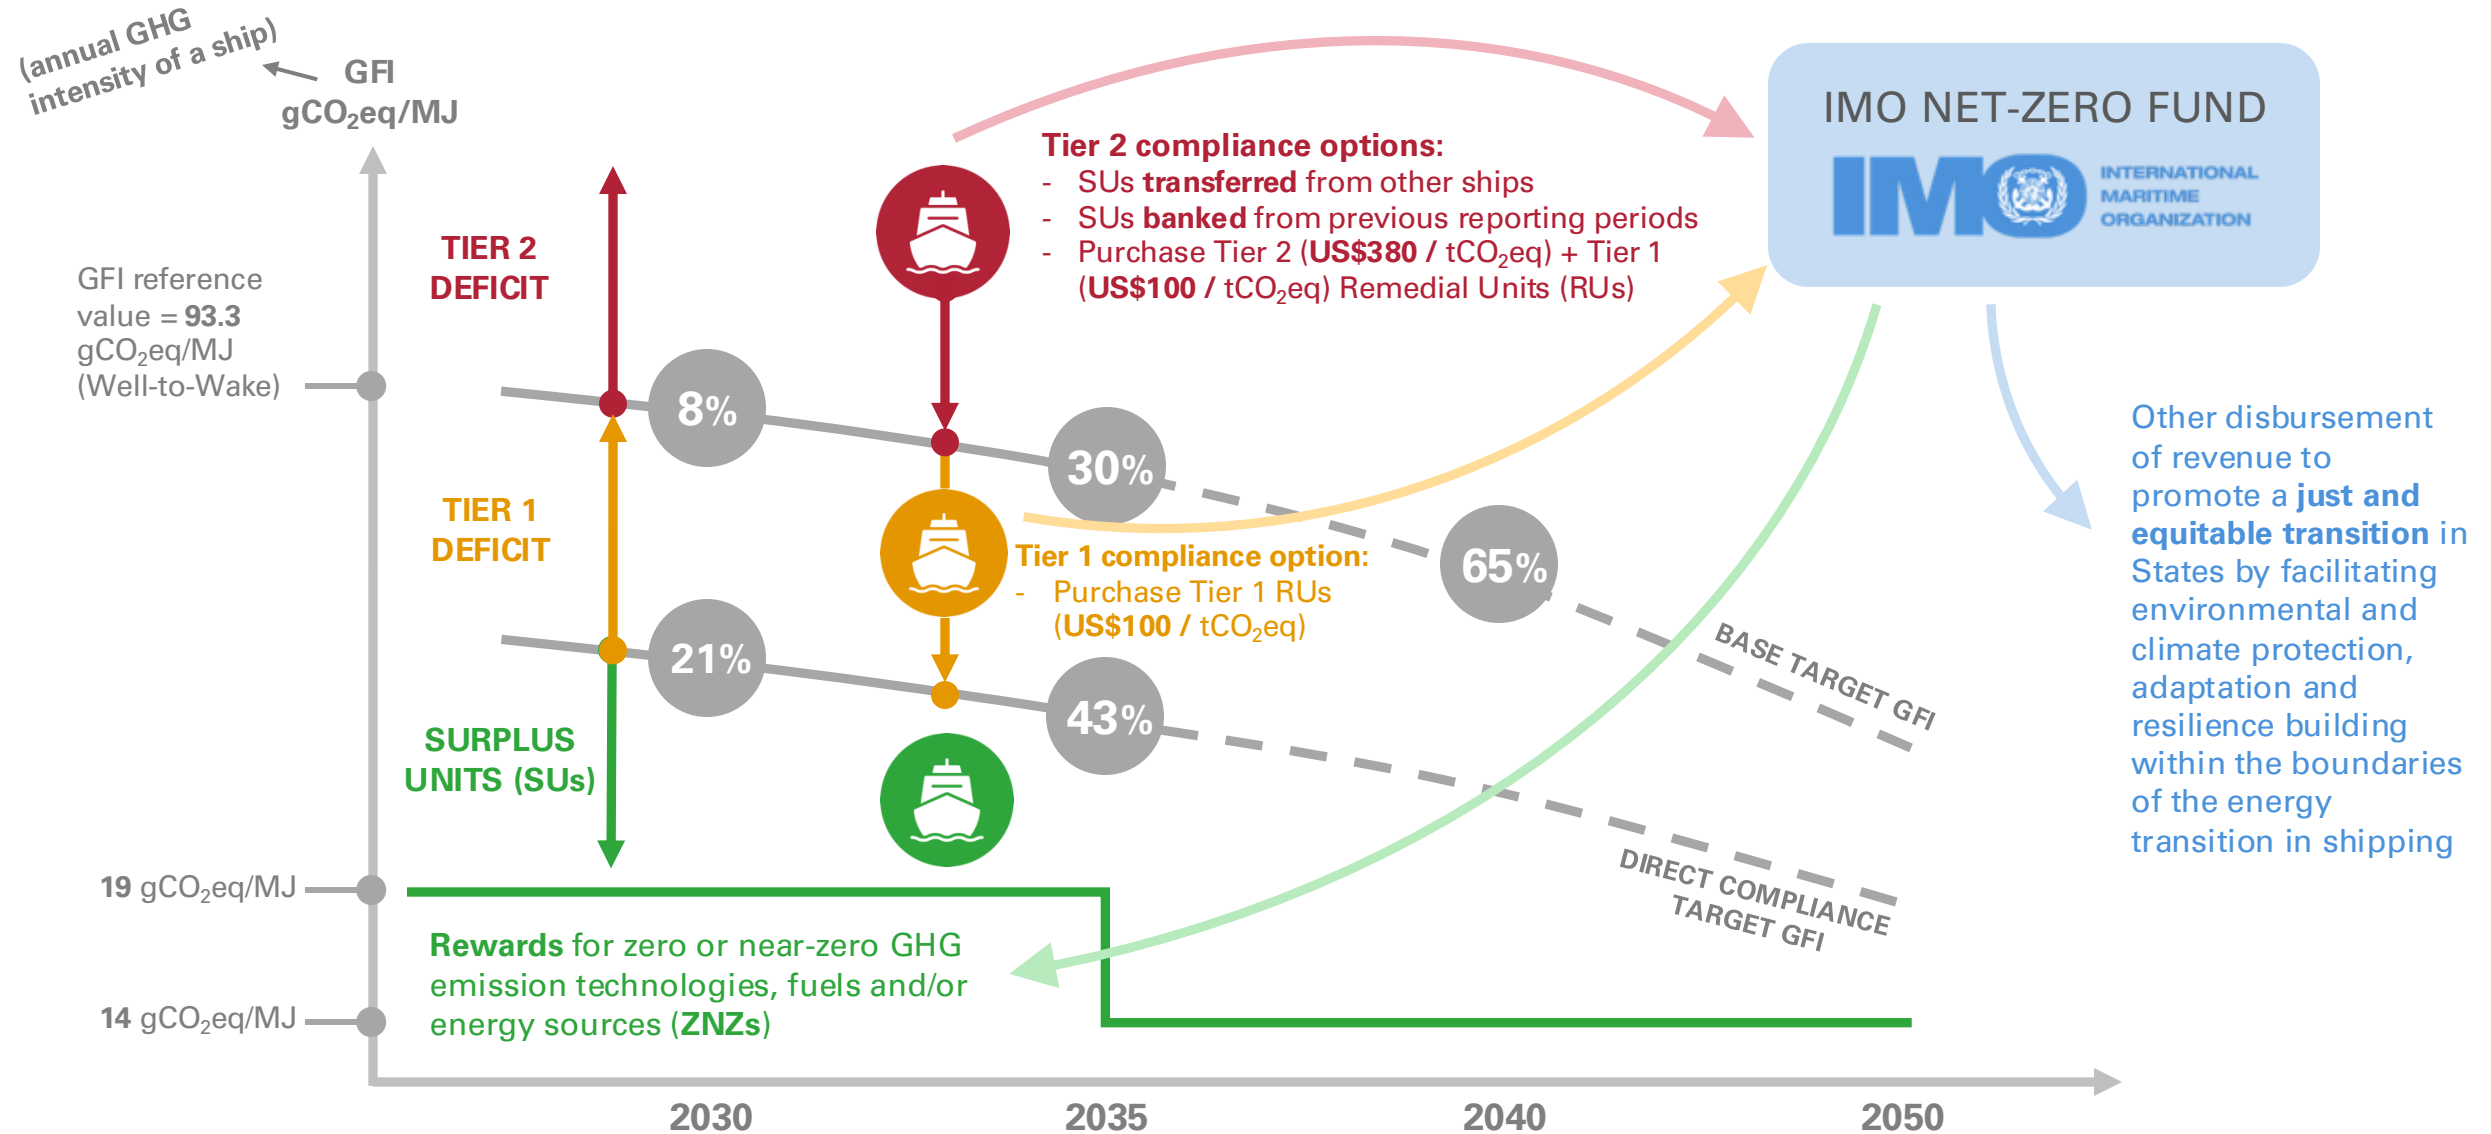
(annual GHG intensity of a ship)

GFI $gCO_2eq/MJ$

GFI reference value = 93.3 $gCO_2eq/MJ$ (Well-to-Wake)

TIER 2 DEFICIT

TIER 1 DEFICIT

SURPLUS UNITS (SUs)

8%

30%

65%

21%

43%

Tier 2 compliance options:
- SUs transferred from other ships
- SUs banked from previous reporting periods
- Purchase Tier 2 (US\$380 / $tCO_2eq$) + Tier 1 (US\$100 / $tCO_2eq$) Remedial Units (RUs)

Tier 1 compliance option:
- Purchase Tier 1 RUs (US\$100 / $tCO_2eq$)

IMO NET-ZERO FUND

IMO INTERNATIONAL MARITIME ORGANIZATION

Other disbursement of revenue to promote a just and equitable transition in States by facilitating environmental and climate protection, adaptation and resilience building within the boundaries of the energy transition in shipping

BASE TARGET GFI

DIRECT COMPLIANCE TARGET GFI

19 $gCO_2eq/MJ$

14 $gCO_2eq/MJ$

Rewards for zero or near-zero GHG emission technologies, fuels and/or energy sources (ZNZs)

2030

2035

2040

2050